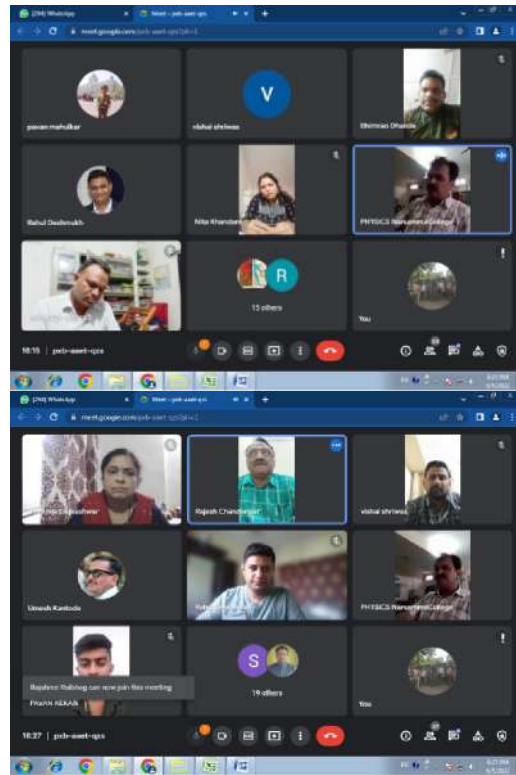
(294) WhatsApp
Meet - pxb-aaet-qps
meet.google.com/pxb-aaet-qps?pli=1

pawan mahulkar
V
vishal shriwas
Shrirao Dhande
Rahul Deshmukh
Nita Khandare
PHYSICS Narsamma College
R
15 others
You

10:19 | pxb-aaet-qps

(294) WhatsApp
Meet - pxb-aaet-qps
meet.google.com/pxb-aaet-qps?pli=1

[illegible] Deshpande
Rajesh Chandanpat
vishal shriwas
Umesh Kankate
Yo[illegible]
PHYSICS Narsamma College
Rajshree Rakhlog can now join this meeting
PAVAN KEKAN
S
19 others
You

10:27 | pxb-aaet-qps